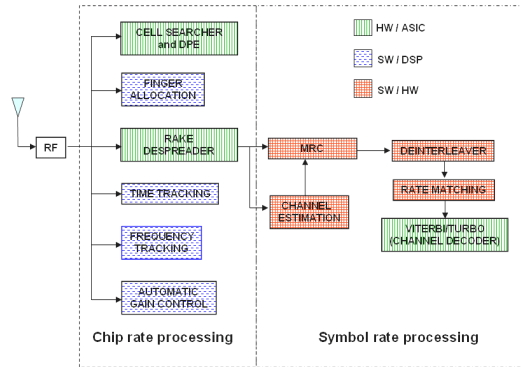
HW / ASIC

SW / DSP

SW / HW

RF

CELL SEARCHER and DPE

FINGER ALLOCATION

RAKE DESPREADER

TIME TRACKING

FREQUENCY TRACKING

AUTOMATIC GAIN CONTROL

MRC

CHANNEL ESTIMATION

DEINTERLEAVER

RATE MATCHING

VITERBI/TURBO (CHANNEL DECODER)

Chip rate processing

Symbol rate processing